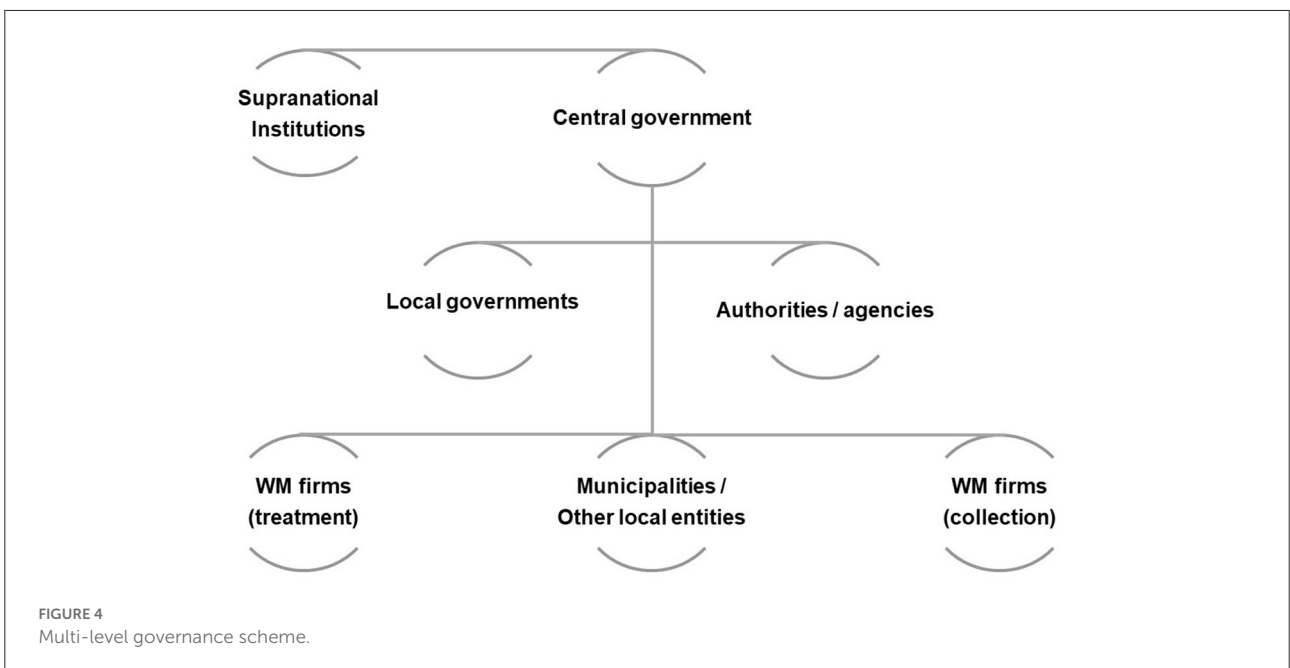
Supranational Institutions

Central government

Local governments

Authorities / agencies

WM firms (treatment)

Municipalities / Other local entities

WM firms (collection)

FIGURE 4
Multi-level governance scheme.